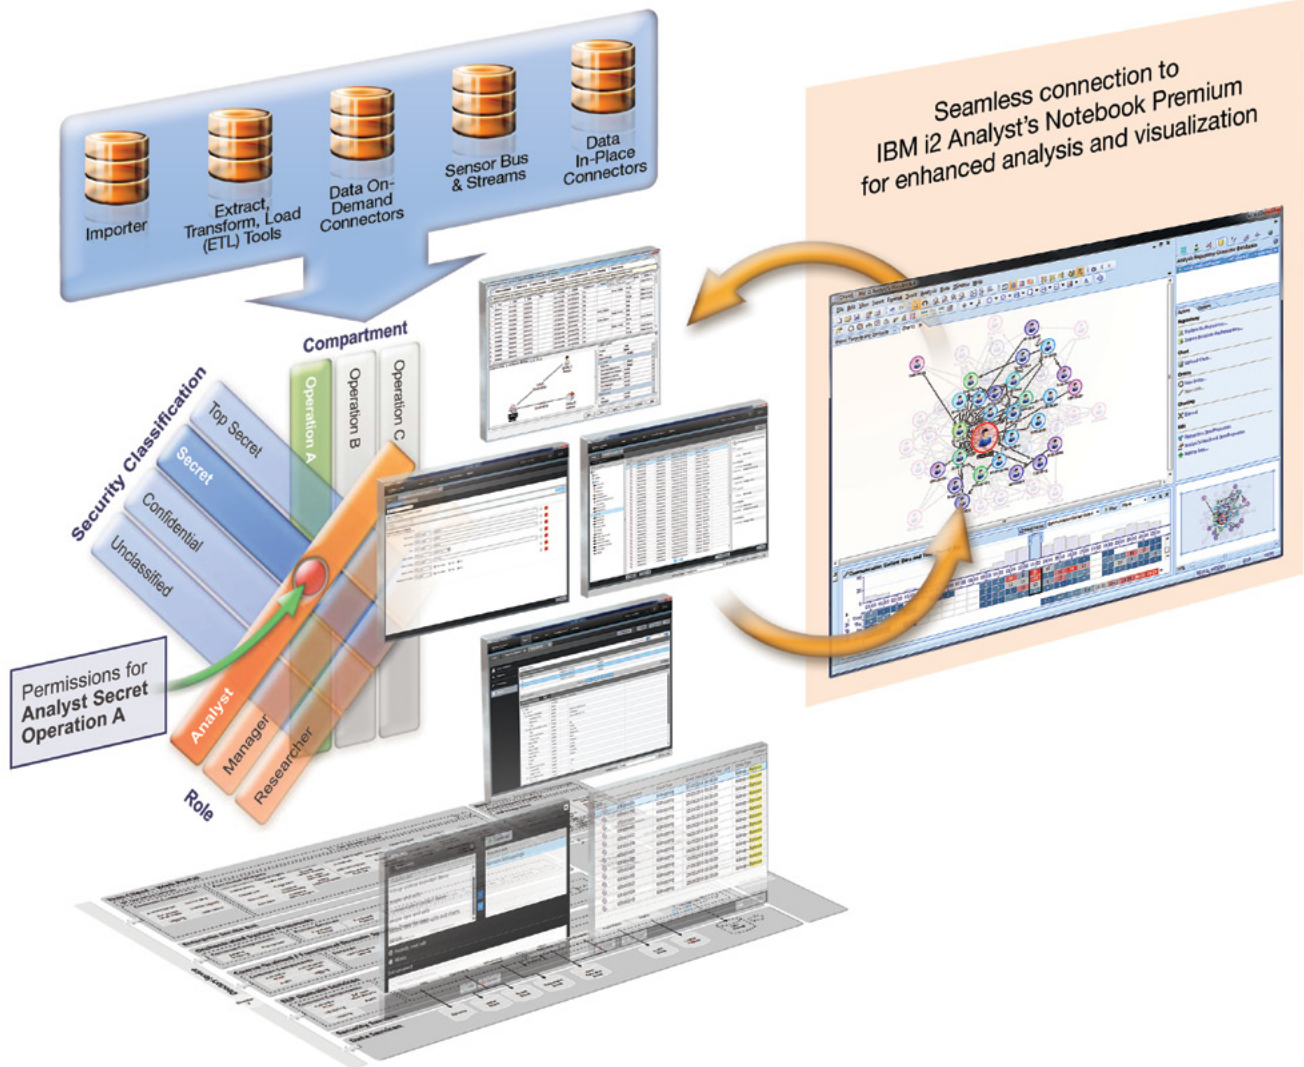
Importer

Extract, Transform, Load (ETL) Tools

Data On-Demand Connectors

Sensor Bus & Streams

Data In-Place Connectors

Seamless connection to IBM i2 Analyst's Notebook Premium for enhanced analysis and visualization

Compartment

Operation A

Operation B

Operation C

Security Classification

Top Secret

Secret

Confidential

Unclassified

Permissions for Analyst Secret Operation A

Analyst

Manager

Researcher

Role